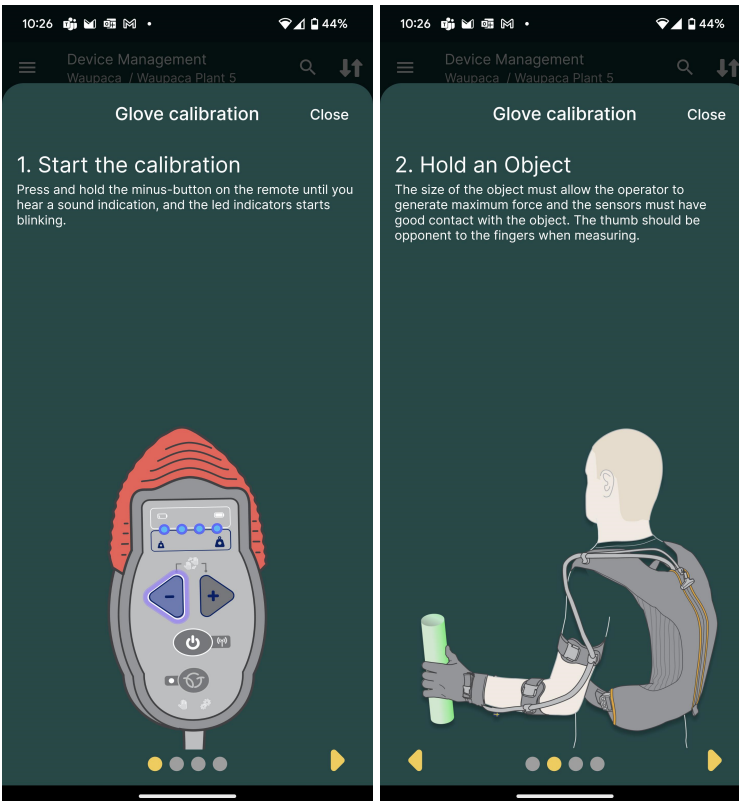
10:26 44%

Device Management
Waupaca / Waupaca Plant 5

Glove calibration Close

1. Start the calibration

Press and hold the minus-button on the remote until you hear a sound indication, and the led indicators starts blinking.

−

+

10:26 44%

Device Management
Waupaca / Waupaca Plant 5

Glove calibration Close

2. Hold an Object

The size of the object must allow the operator to generate maximum force and the sensors must have good contact with the object. The thumb should be opponent to the fingers when measuring.